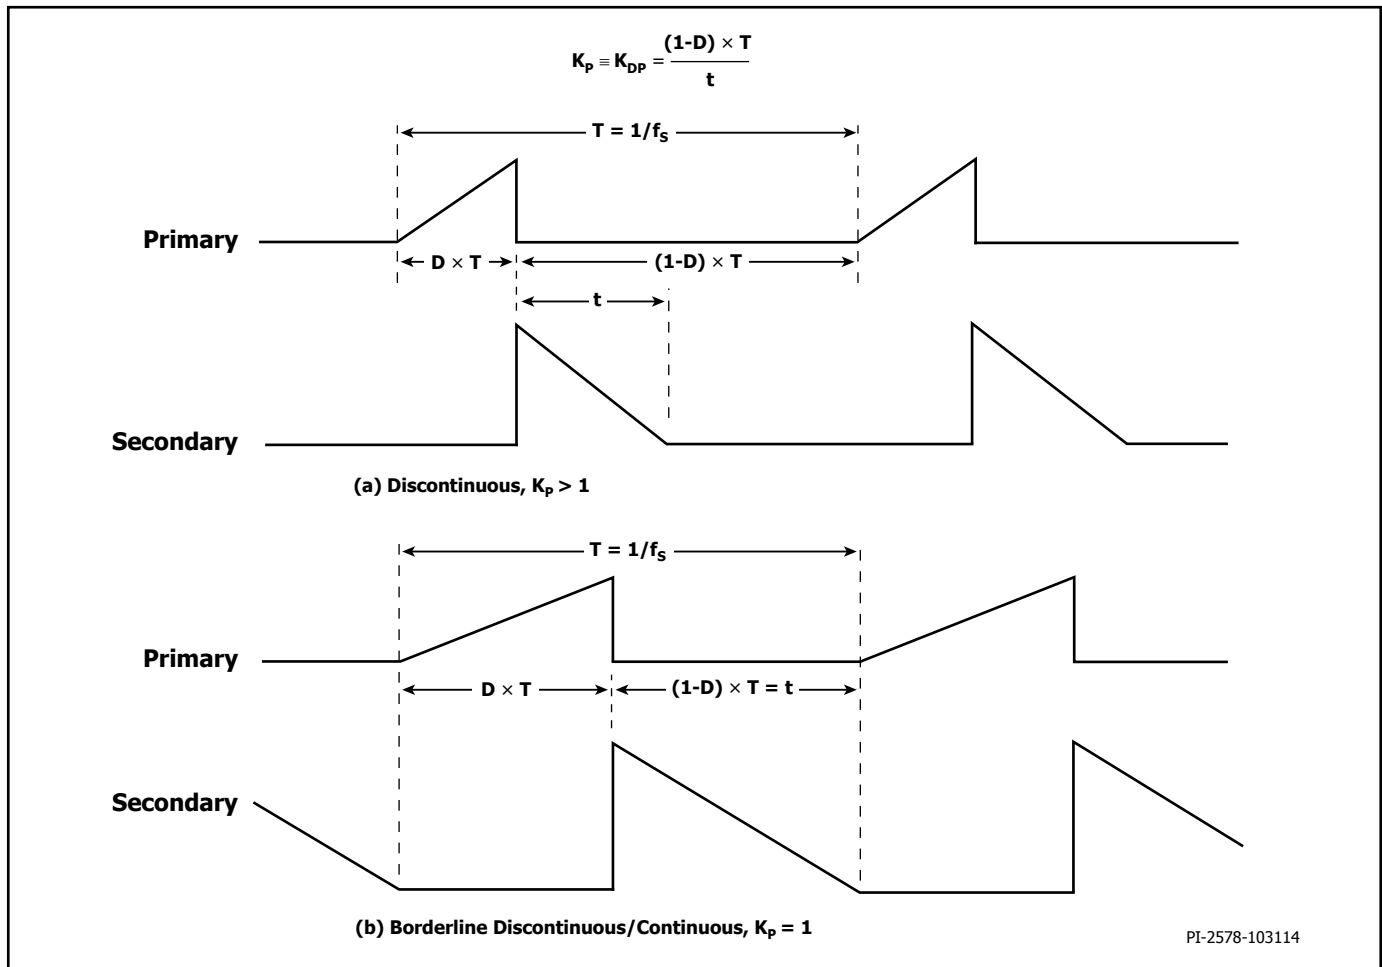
$K_P \equiv K_{DP} = \frac{(1-D) \times T}{t}$

$T = 1/f_S$

Primary

$D \times T$

$(1-D) \times T$

t

Secondary

(a) Discontinuous, $K_P > 1$

$T = 1/f_S$

Primary

$D \times T$

$(1-D) \times T = t$

Secondary

(b) Borderline Discontinuous/Continuous, $K_P = 1$

PI-2578-103114